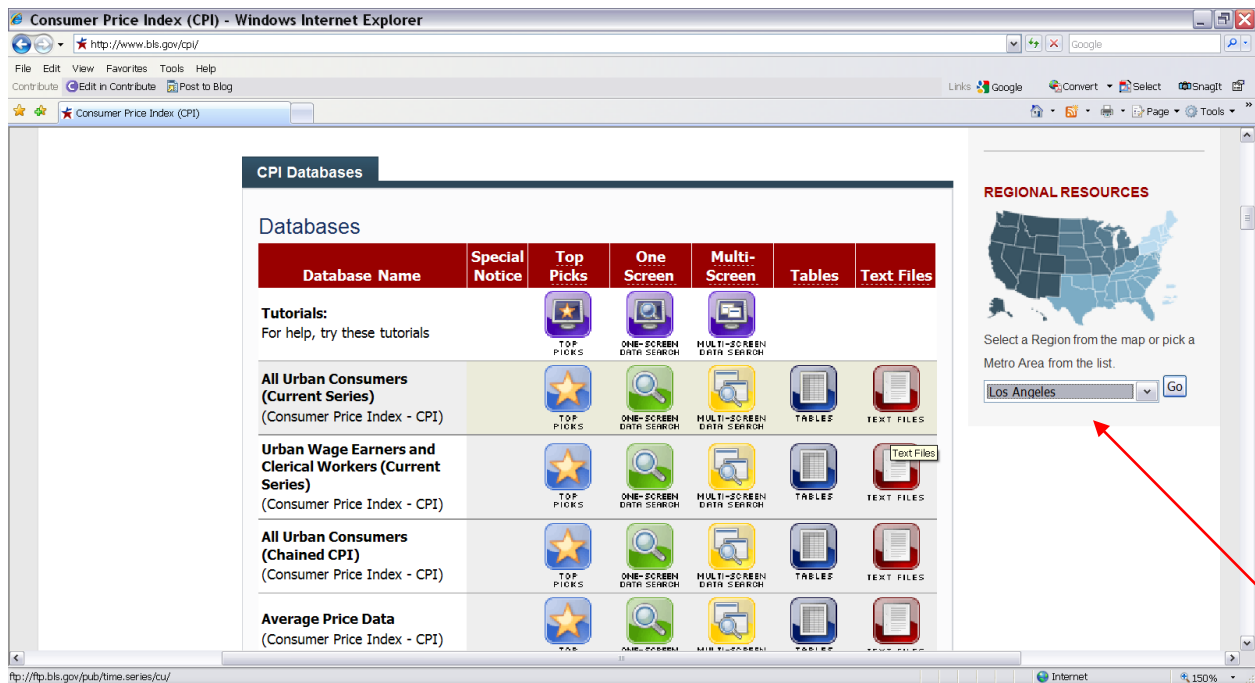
Consumer Price Index (CPI) - Windows Internet Explorer

http://www.bls.gov/cpi/

Google

File Edit View Favorites Tools Help

Contribute Edit in Contribute Post to Blog

Links Google Convert Select SnagIt

Consumer Price Index (CPI)

Page Tools

CPI Databases

Databases

| Database Name | Special Notice | Top Picks | One Screen | Multi-Screen | Tables | Text Files |
|---|---|---|---|---|---|---|
| **Tutorials:** For help, try these tutorials | | TOP PICKS | ONE-SCREEN DATA SEARCH | MULTI-SCREEN DATA SEARCH | | |
| **All Urban Consumers (Current Series)** (Consumer Price Index - CPI) | | TOP PICKS | ONE-SCREEN DATA SEARCH | MULTI-SCREEN DATA SEARCH | TABLES | TEXT FILES |
| **Urban Wage Earners and Clerical Workers (Current Series)** (Consumer Price Index - CPI) | | TOP PICKS | ONE-SCREEN DATA SEARCH | MULTI-SCREEN DATA SEARCH | TABLES | Text Files TEXT FILES |
| **All Urban Consumers (Chained CPI)** (Consumer Price Index - CPI) | | TOP PICKS | ONE-SCREEN DATA SEARCH | MULTI-SCREEN DATA SEARCH | TABLES | TEXT FILES |
| **Average Price Data** (Consumer Price Index - CPI) | | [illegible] | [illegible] | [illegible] | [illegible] | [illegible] |

REGIONAL RESOURCES

Select a Region from the map or pick a Metro Area from the list.

Los Angeles

Go

ftp://ftp.bls.gov/pub/time.series/cu/

Internet

150%